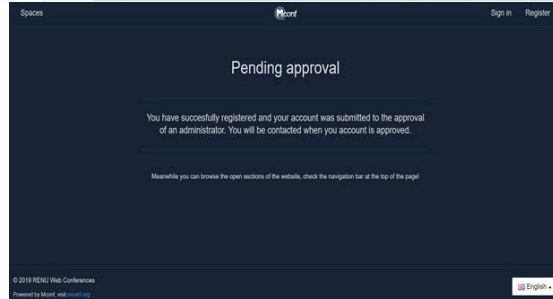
Spaces

Mconf

Sign in Register

Pending approval

You have succesfully registered and your account was submitted to the approval of an administrator. You will be contacted when you account is approved.

Meanwhile you can browse the open sections of the website, check the navigation bar at the top of the page!

© 2019 RENU Web Conferences

Powered by Mconf, visit mconf.org

English